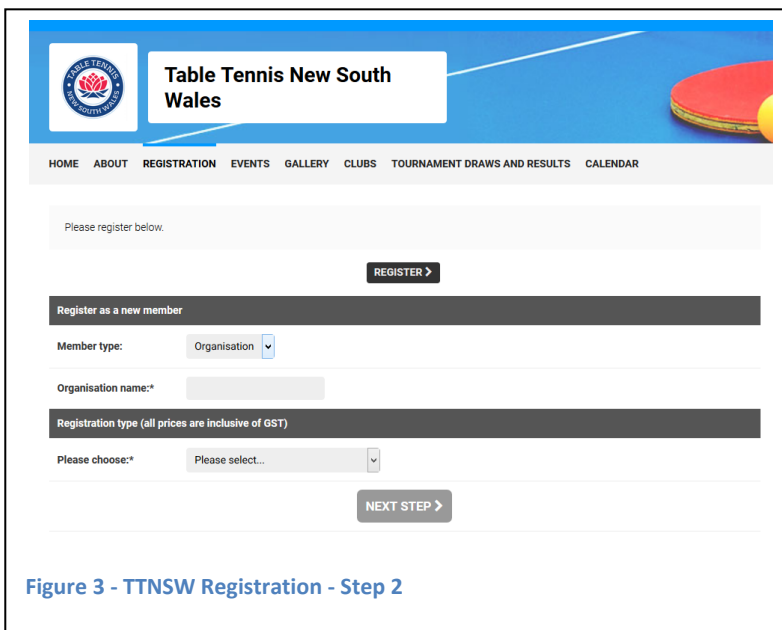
TABLE TENNIS NEW SOUTH WALES

Table Tennis New South Wales

HOME ABOUT REGISTRATION EVENTS GALLERY CLUBS TOURNAMENT DRAWS AND RESULTS CALENDAR

Please register below.

REGISTER >

Register as a new member

Member type: Organisation

Organisation name:*

Registration type (all prices are inclusive of GST)

Please choose:* Please select...

NEXT STEP >

Figure 3 - TTNSW Registration - Step 2